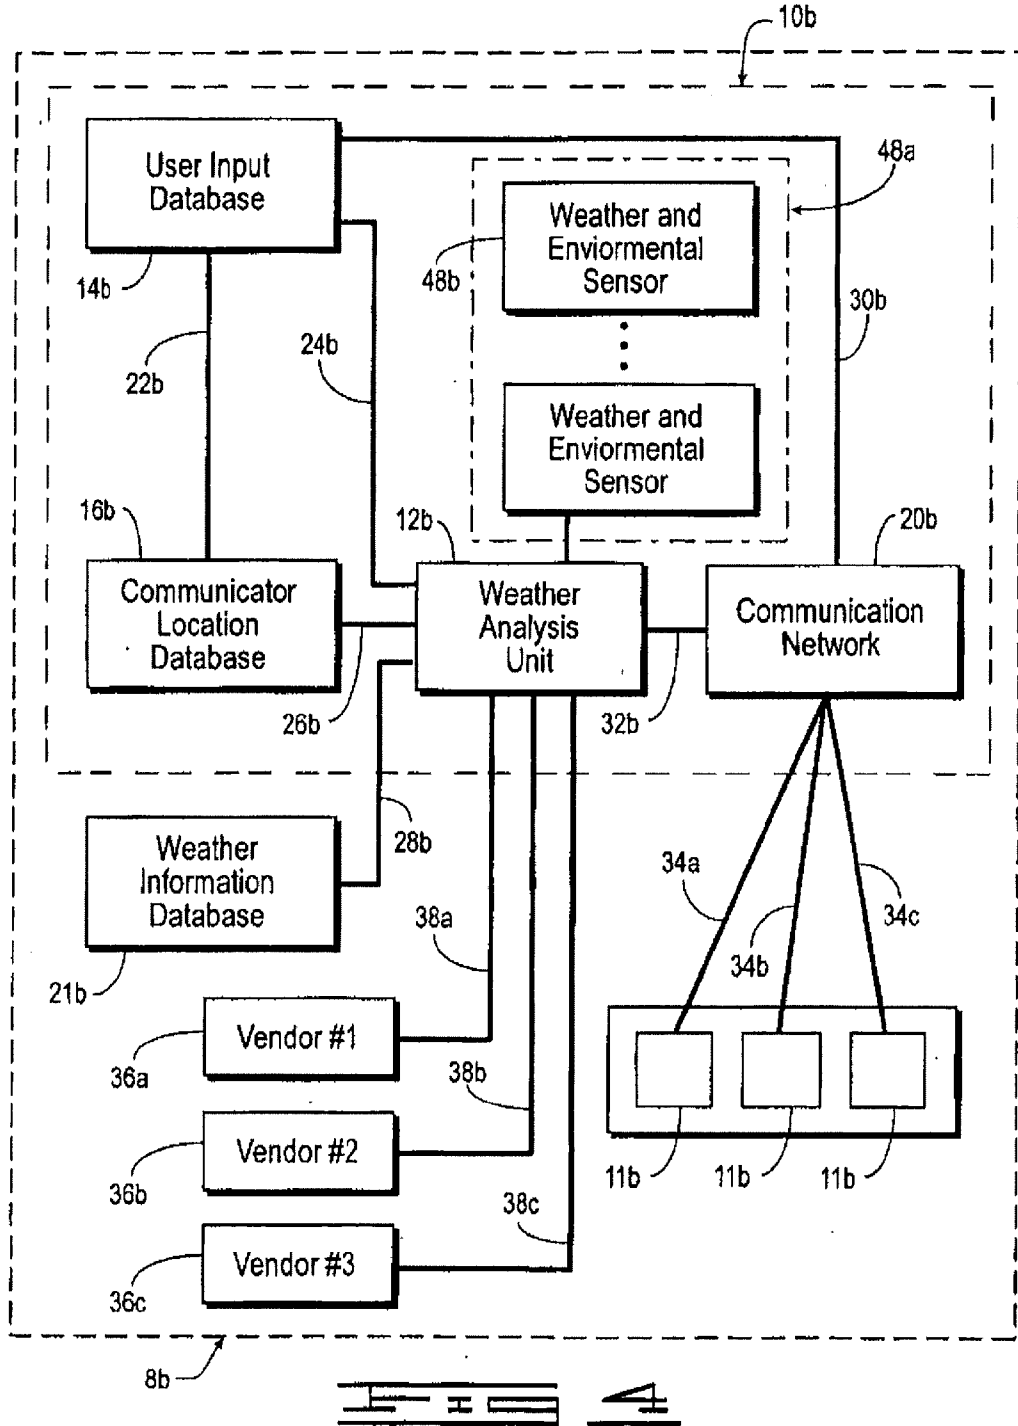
10b

User Input Database

14b

48a

Weather and Enviormental Sensor

48b

30b

22b

24b

Weather and Enviormental Sensor

16b

12b

20b

Communicator Location Database

Weather Analysis Unit

Communication Network

26b

32b

Weather Information Database

28b

34a

38a

34c

34b

21b

Vendor #1

36a

38b

Vendor #2

11b

11b

11b

36b

38c

Vendor #3

36c

8b

FIG 4